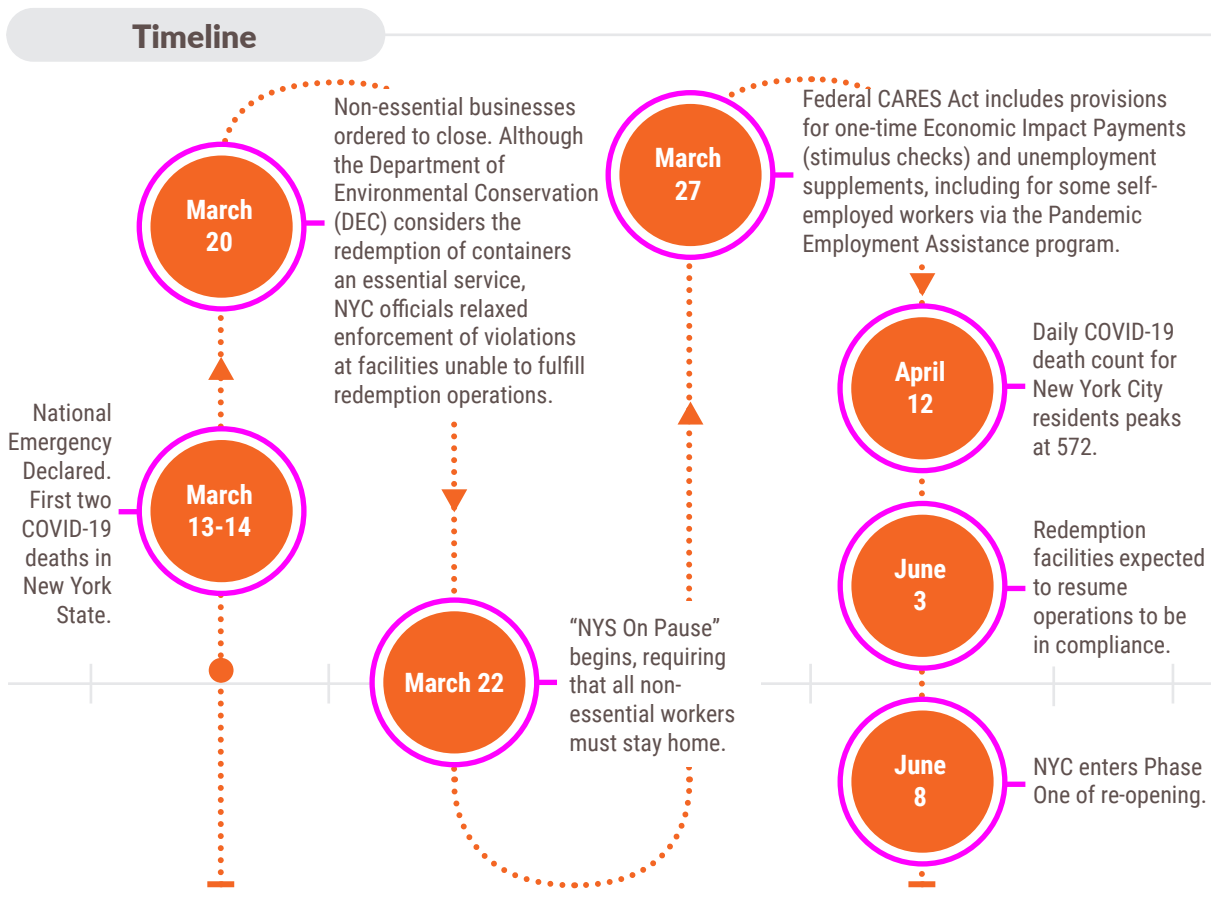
Timeline

National Emergency Declared. First two COVID-19 deaths in New York State.

March 13-14

March 20

Non-essential businesses ordered to close. Although the Department of Environmental Conservation (DEC) considers the redemption of containers an essential service, NYC officials relaxed enforcement of violations at facilities unable to fulfill redemption operations.

March 22

“NYS On Pause” begins, requiring that all non-essential workers must stay home.

March 27

Federal CARES Act includes provisions for one-time Economic Impact Payments (stimulus checks) and unemployment supplements, including for some self-employed workers via the Pandemic Employment Assistance program.

April 12

Daily COVID-19 death count for New York City residents peaks at 572.

June 3

Redemption facilities expected to resume operations to be in compliance.

June 8

NYC enters Phase One of re-opening.